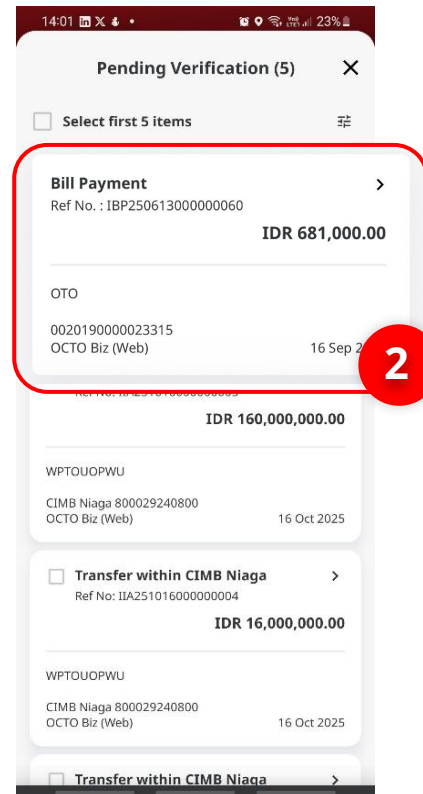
14:01 in X • 23%

Pending Verification (5) ✕

Select first 5 items

Bill Payment
Ref No. : IBP250613000000060
IDR 681,000.00

OTO

0020190000023315
OCTO Biz (Web) 16 Sep 2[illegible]

2

Ref No: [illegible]
IDR 160,000,000.00

WPTOUOPWU

CIMB Niaga 800029240800
OCTO Biz (Web) 16 Oct 2025

Transfer within CIMB Niaga
Ref No: IIA251016000000004
IDR 16,000,000.00

WPTOUOPWU

CIMB Niaga 800029240800
OCTO Biz (Web) 16 Oct 2025

Transfer within CIMB Niaga